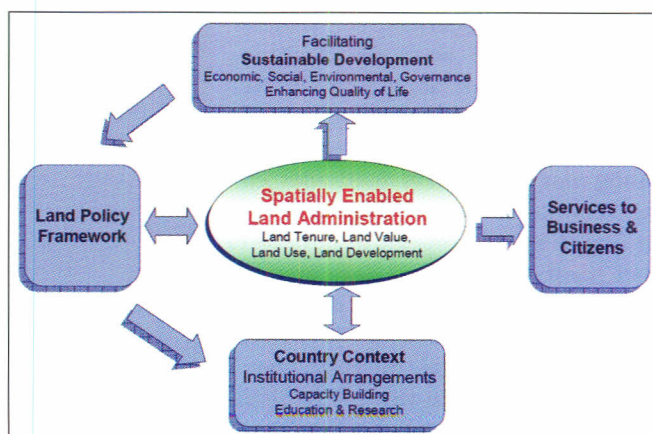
Facilitating
Sustainable Development
Economic, Social, Environmental, Governance
Enhancing Quality of Life

Land Policy Framework

Spatially Enabled Land Administration
Land Tenure, Land Value, Land Use, Land Development

Services to Business & Citizens

Country Context
Institutional Arrangements
Capacity Building
Education & Research